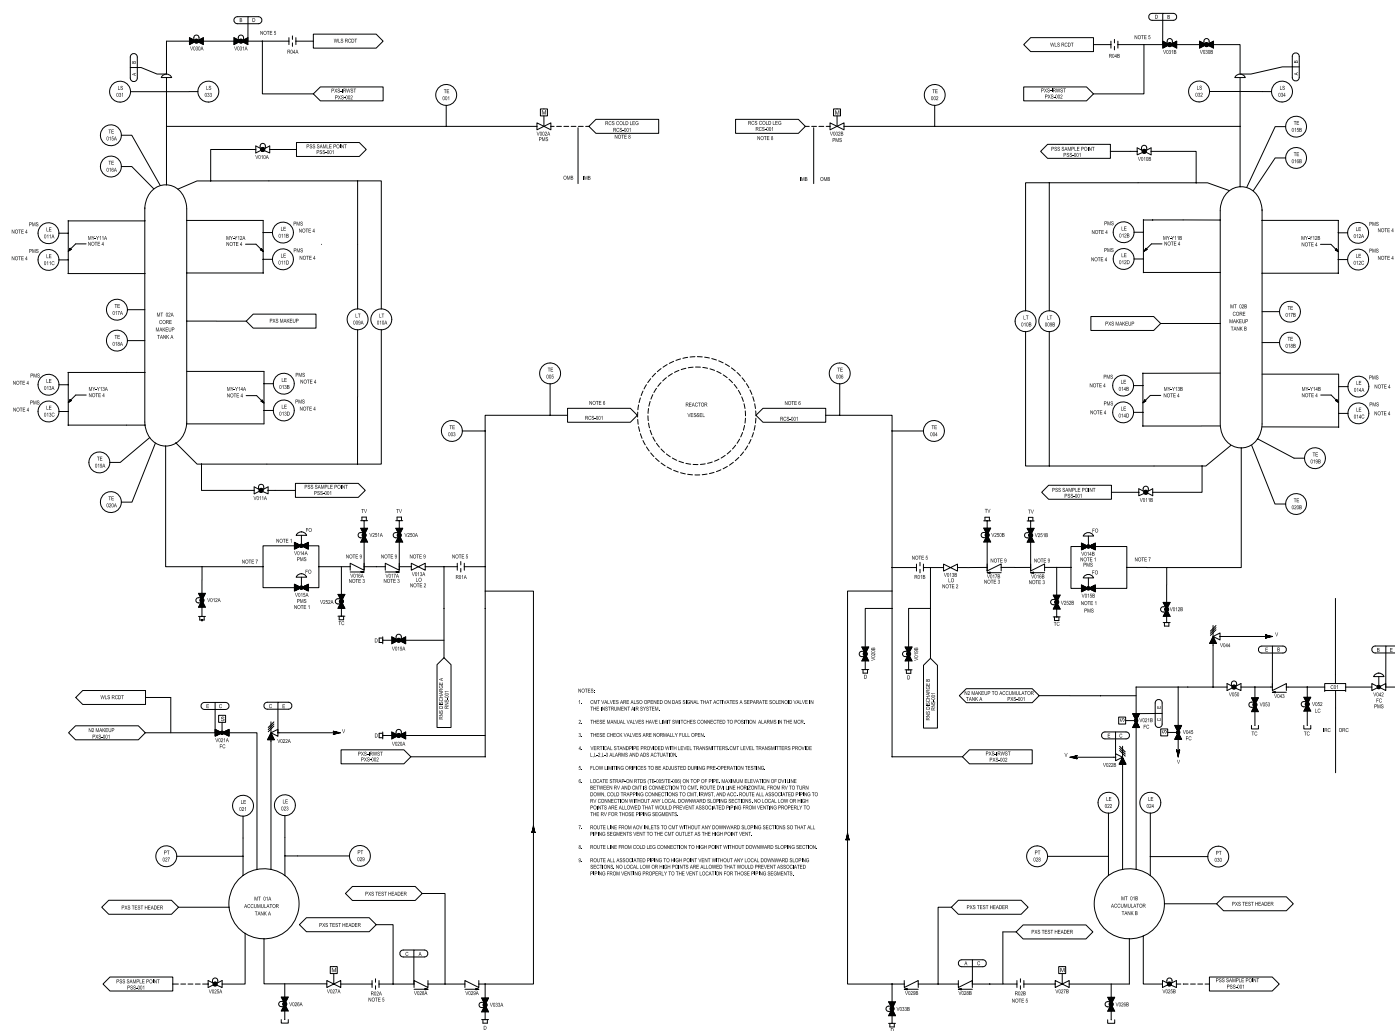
B D
V030A V031A NOTE 5 R04A WLS RCDT
PXS-RWST PXS-002
LS 031 LS 033
TE 001
RCS COLD LEG RCS-001 NOTE 8
V002A PMS
CMB IMB
TE 019A TE 016A
PSS SAMPLE POINT PSS-001
V010A
PMS NOTE 4 LE 011A
MY-Y11A NOTE 4
PMS NOTE 4 LE 011C
MY-Y12A NOTE 4
LE 011B PMS NOTE 4
LE 011D PMS NOTE 4
TE 017A
MT 02A CORE MAKEUP TANK A
PXS MAKEUP
LT 009A LT 010A
TE 018A
PMS NOTE 4 LE 013A
MY-Y13A NOTE 4
PMS NOTE 4 LE 013C
MY-Y14A NOTE 4
LE 013B PMS NOTE 4
LE 013D PMS NOTE 4
TE 015A TE 020A
PSS SAMPLE POINT PSS-001
V011A
TE 003
TE 005
NOTE 6 RCS-001
REACTOR VESSEL
TE 006
NOTE 6 RCS-001
TE 004
NOTE 1 FO V014A PMS
NOTE 7
FO V015A PMS NOTE 1
V252A TC
TV V251A
TV V250A
NOTE 9 V016A NOTE 3
NOTE 6 V017A NOTE 3
NOTE 9 V013A LO NOTE 2
NOTE 5 R01A
V012A
D V019A
RNS DISCHARGE A RNS-001
WLS RCDT
N2 MAKEUP PXS-001
E C S V021A FC
C E V022A V
D V025A
PXS-RWST PXS-002
LE 021 LE 023
PT 027 PT 029
MT 01A ACCUMULATOR TANK A
PXS TEST HEADER
PXS TEST HEADER
PXS TEST HEADER
PSS SAMPLE POINT PSS-001 V025A
V020A
M V027A
R02A NOTE 5
C A V028A
V029A
V033A D
NOTES:
1. CMT VALVES ARE ALSO OPENED ON DAS SIGNAL THAT ACTIVATES A SEPARATE SOLENOID VALVE IN THE INSTRUMENT AIR SYSTEM.
2. THESE MANUAL VALVES HAVE LIMIT SWITCHES CONNECTED TO POSITION ALARMS IN THE MCR.
3. THESE CHECK VALVES ARE NORMALLY FULL OPEN.
4. VERTICAL STANDPIPE PROVIDED WITH LEVEL TRANSMITTERS. CMT LEVEL TRANSMITTERS PROVIDE L1-2, L-3 ALARMS AND ADS ACTUATION.
5. FLOW LIMITING ORIFICES TO BE ADJUSTED DURING PRE-OPERATION TESTING.
6. LOCATE STRAP-ON RTDS (TE-003/TE-006) ON TOP OF PIPE. MAXIMUM ELEVATION OF DVI LINE BETWEEN RV AND CMT IS CONNECTION TO CMT. ROUTE DVI LINE HORIZONTAL FROM RV TO TURN DOWN. COLD TRAPPING CONNECTIONS TO CMT, RWST, AND ACC. ROUTE ALL ASSOCIATED PIPING TO RV CONNECTION WITHOUT ANY LOCAL DOWNWARD SLOPING SECTIONS. NO LOCAL LOW OR HIGH POINTS ARE ALLOWED THAT WOULD PREVENT ASSOCIATED PIPING FROM VENTING PROPERLY TO THE RV FOR THOSE PIPING SEGMENTS.
7. ROUTE LINE FROM ADV INLETS TO CMT WITHOUT ANY DOWNWARD SLOPING SECTIONS SO THAT ALL PIPING SEGMENTS VENT TO THE CMT OUTLET AS THE HIGH POINT VENT.
8. ROUTE LINE FROM COLD LEG CONNECTION TO HIGH POINT WITHOUT DOWNWARD SLOPING SECTION.
9. ROUTE ALL ASSOCIATED PIPING TO HIGH POINT VENT WITHOUT ANY LOCAL DOWNWARD SLOPING SECTIONS. NO LOCAL LOW OR HIGH POINTS ARE ALLOWED THAT WOULD PREVENT ASSOCIATED PIPING FROM VENTING PROPERLY TO THE VENT LOCATION FOR THOSE PIPING SEGMENTS.
D B
WLS RCDT R04B NOTE 5 V031B V030B
PXS-RWST PXS-002
LS 032 LS 034
TE 002
RCS COLD LEG RCS-001 NOTE 8
V002B PMS
IMB CMB
TE 016B TE 019B
PSS SAMPLE POINT PSS-001 V010B
PMS NOTE 4 LE 012B
MY-Y11B NOTE 4
PMS NOTE 4 LE 012D
MY-Y12B NOTE 4
LE 012A PMS NOTE 4
LE 012C PMS NOTE 4
LT 010B LT 009B
PXS MAKEUP
MT 02B CORE MAKEUP TANK B
TE 017B TE 018B
PMS NOTE 4 LE 014B
MY-Y13B NOTE 4
PMS NOTE 4 LE 014D
MY-Y14B NOTE 4
LE 014A PMS NOTE 4
LE 014C PMS NOTE 4
TE 015B
PSS SAMPLE POINT PSS-001 V011B
TE 020B
TV V250B
TV V251B
FO V014B NOTE 1 PMS
NOTE 7
FO V015B NOTE 1 PMS
V252B TC
NOTE 5 R01B
V013B LO NOTE 2
NOTE 9 V017B NOTE 3
NOTE 6 V016B NOTE 3
V012B
V020B D
V019B D
RNS DISCHARGE B RNS-001
V044 V
E B
N2 MAKEUP TO ACCUMULATOR TANK A PXS-001
V050 V043 V053 TC
V052 LC
C01 IRC ORC
B E V042 FC PMS
S V021B FC
S V045 FC V
PXS-RWST PXS-002
Y E C V022B
LE 022 LE 024
PT 028 PT 030
MT 01B ACCUMULATOR TANK B
PXS TEST HEADER
PXS TEST HEADER
PXS TEST HEADER
A C V028B
V029B
V033B D
R02B NOTE 5
M V027B
V026B
V025B
PSS SAMPLE POINT PSS-001